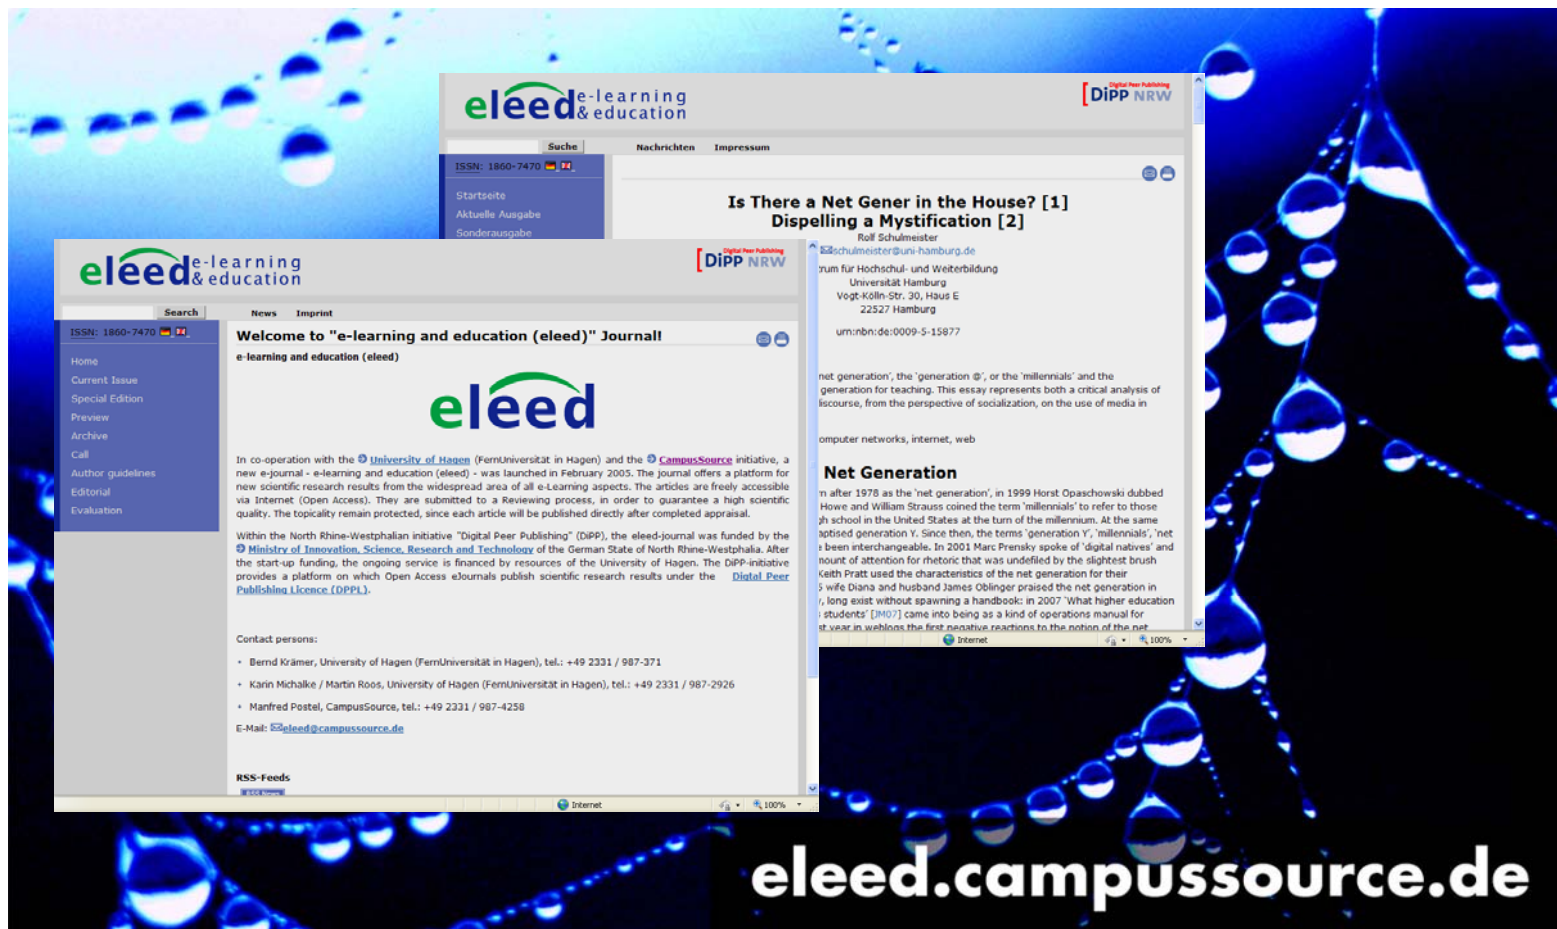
eleed e-learning & education

Digital Peer Publishing
DiPP NRW

Suche

Nachrichten Impressum

ISSN: 1860-7470

Startseite
Aktuelle Ausgabe
Sonderausgabe

Is There a Net Gener in the House? [1]
Dispelling a Mystification [2]

Rolf Schulmeister
schulmeister@uni-hamburg.de
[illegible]rum für Hochschul- und Weiterbildung
Universität Hamburg
Vogt-Kölln-Str. 30, Haus E
22527 Hamburg

urn:nbn:de:0009-5-15877

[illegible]net generation', the 'generation @', or the 'millennials' and the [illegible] generation for teaching. This essay represents both a critical analysis of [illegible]iscourse, from the perspective of socialization, on the use of media in

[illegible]omputer networks, internet, web

Net Generation

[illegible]n after 1978 as the 'net generation', in 1999 Horst Opaschowski dubbed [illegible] Howe and William Strauss coined the term 'millennials' to refer to those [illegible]h school in the United States at the turn of the millennium. At the same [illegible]ptised generation Y. Since then, the terms 'generation Y', 'millennials', 'net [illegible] been interchangeable. In 2001 Marc Prensky spoke of 'digital natives' and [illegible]nount of attention for rhetoric that was undefiled by the slightest brush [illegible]Keith Pratt used the characteristics of the net generation for their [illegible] wife Diana and husband James Oblinger praised the net generation in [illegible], long exist without spawning a handbook: in 2007 'What higher education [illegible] students' [JM07] came into being as a kind of operations manual for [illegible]

Internet 100%

eleed e-learning & education

Digital Peer Publishing
DiPP NRW

Search

News Imprint

ISSN: 1860-7470

Home
Current Issue
Special Edition
Preview
Archive
Call
Author guidelines
Editorial
Evaluation

Welcome to "e-learning and education (eleed)" Journal!

e-learning and education (eleed)

eleed

In co-operation with the University of Hagen (FernUniversität in Hagen) and the CampusSource initiative, a new e-journal - e-learning and education (eleed) - was launched in February 2005. The journal offers a platform for new scientific research results from the widespread area of all e-Learning aspects. The articles are freely accessible via Internet (Open Access). They are submitted to a Reviewing process, in order to guarantee a high scientific quality. The topicality remain protected, since each article will be published directly after completed appraisal.

Within the North Rhine-Westphalian initiative "Digital Peer Publishing" (DiPP), the eleed-journal was funded by the Ministry of Innovation, Science, Research and Technology of the German State of North Rhine-Westphalia. After the start-up funding, the ongoing service is financed by resources of the University of Hagen. The DiPP-initiative provides a platform on which Open Access eJournals publish scientific research results under the Digtal Peer Publishing Licence (DPPL).

Contact persons:

• Bernd Krämer, University of Hagen (FernUniversität in Hagen), tel.: +49 2331 / 987-371
• Karin Michalke / Martin Roos, University of Hagen (FernUniversität in Hagen), tel.: +49 2331 / 987-2926
• Manfred Postel, CampusSource, tel.: +49 2331 / 987-4258

E-Mail: eleed@campussource.de

RSS-Feeds

Internet 100%

eleed.campussource.de